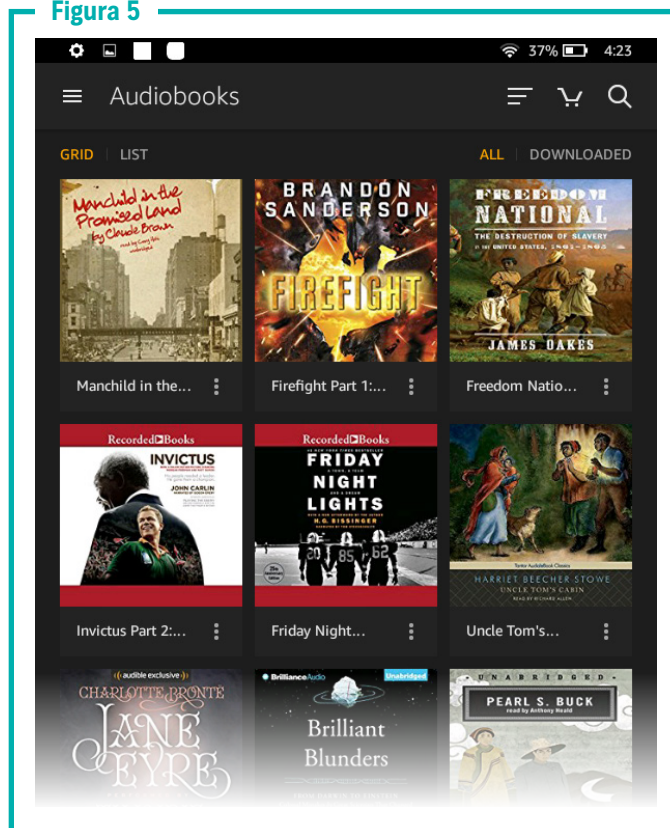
Figura 5

37% 4:23

Audiobooks

GRID | LIST

ALL | DOWNLOADED

Manchild in the Promised Land by Claude Brown

read by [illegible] unabridged

Manchild in the...

BRANDON SANDERSON

FIREFIGHT

Firefight Part 1:...

FREEDOM NATIONAL

THE DESTRUCTION OF SLAVERY in the UNITED STATES, 1861–1865

JAMES OAKES

Freedom Natio...

Recorded Books

INVICTUS

JOHN CARLIN

Invictus Part 2:...

Recorded Books

FRIDAY NIGHT LIGHTS

H.G. BISSINGER

Friday Night...

HARRIET BEECHER STOWE

UNCLE TOM'S CABIN

Uncle Tom's...

audible exclusive

CHARLOTTE BRONTË

JANE EYRE

Brilliance Audio

Unabridged

Brilliant Blunders

UNABRIDGED

PEARL S. BUCK

read by Anthony Heald